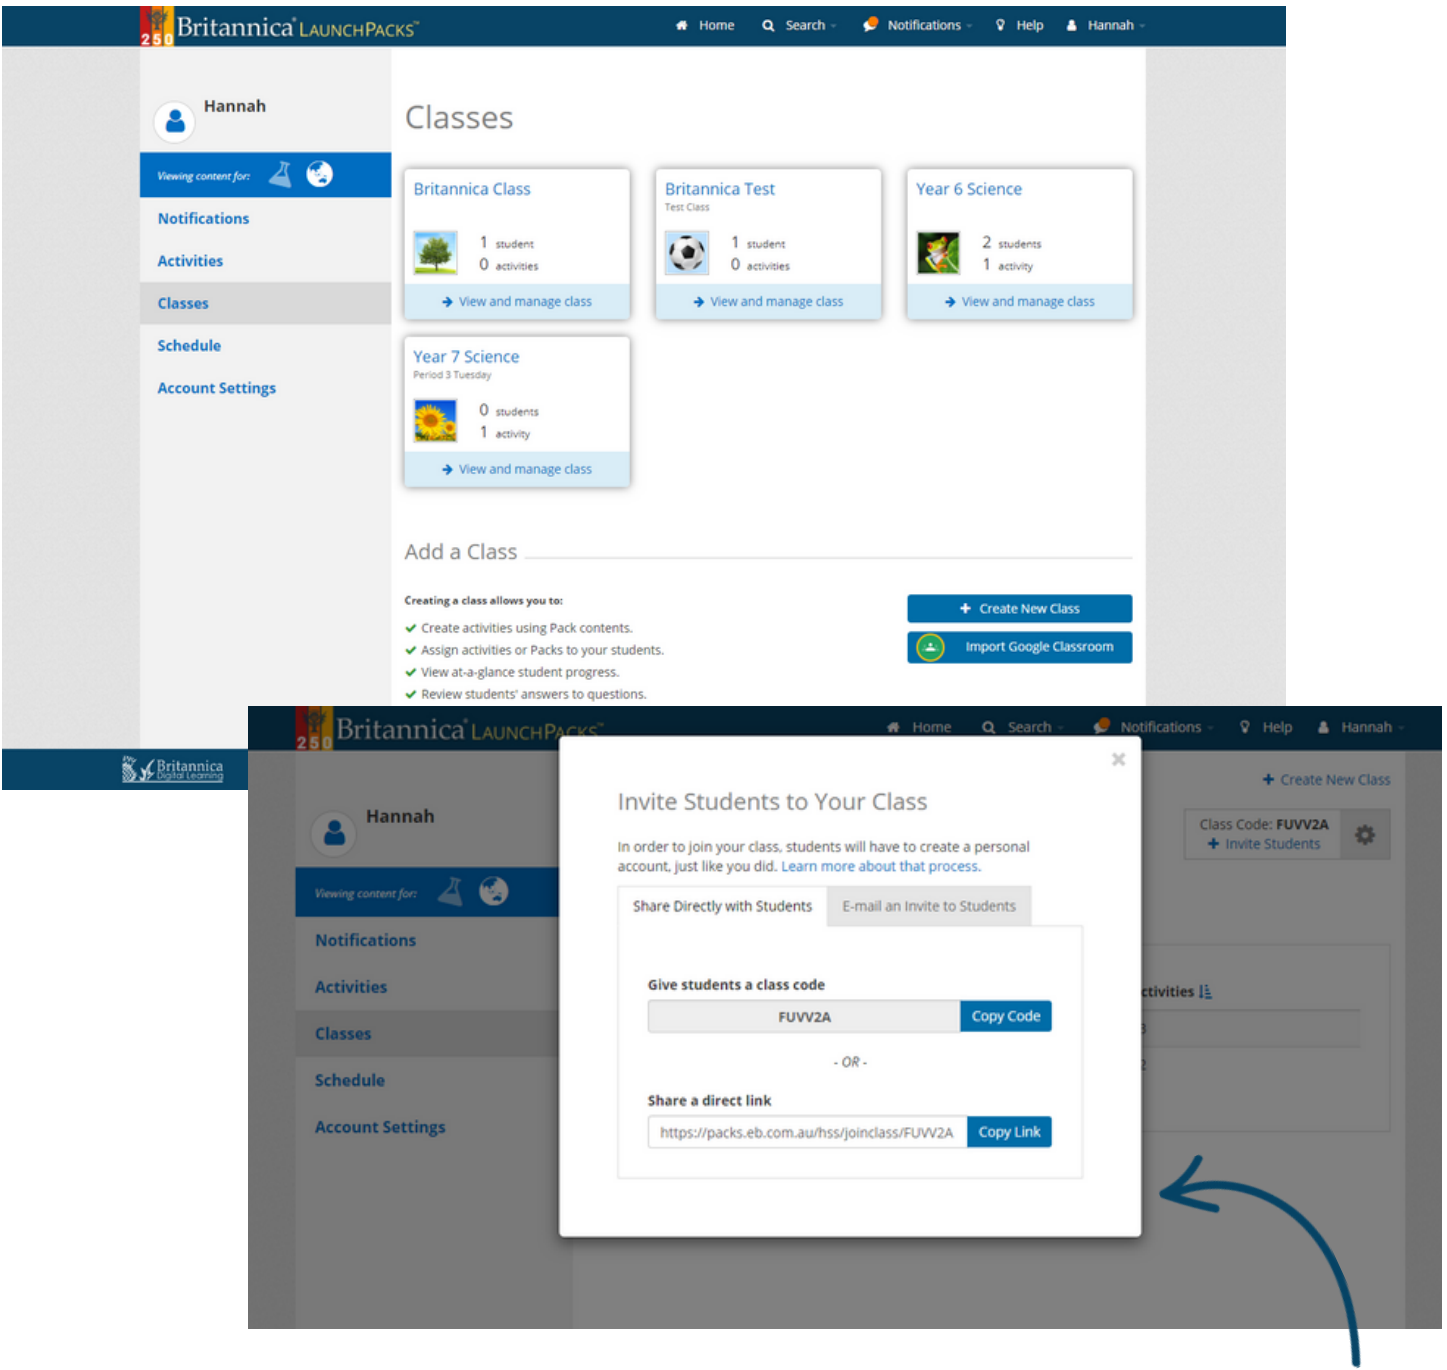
250 Britannica LaunchPacks™

Home Search Notifications Help Hannah

Hannah

Viewing content for:

Notifications
Activities
Classes
Schedule
Account Settings

Classes

Britannica Class
1 student
0 activities
View and manage class

Britannica Test
Test Class
1 student
0 activities
View and manage class

Year 6 Science
2 students
1 activity
View and manage class

Year 7 Science
Period 3 Tuesday
0 students
1 activity
View and manage class

Add a Class

Creating a class allows you to:
Create activities using Pack contents.
Assign activities or Packs to your students.
View at-a-glance student progress.
Review students' answers to questions.

Create New Class
Import Google Classroom

Britannica Digital Learning

250 Britannica LaunchPacks™

Home Search Notifications Help Hannah

Hannah

Viewing content for:

Notifications
Activities
Classes
Schedule
Account Settings

Create New Class

Class Code: FUVV2A
Invite Students

ctivities

×

Invite Students to Your Class

In order to join your class, students will have to create a personal account, just like you did. Learn more about that process.

Share Directly with Students
E-mail an Invite to Students

Give students a class code
FUVV2A
Copy Code

- OR -

Share a direct link
https://packs.eb.com.au/hss/joinclass/FUVV2A
Copy Link